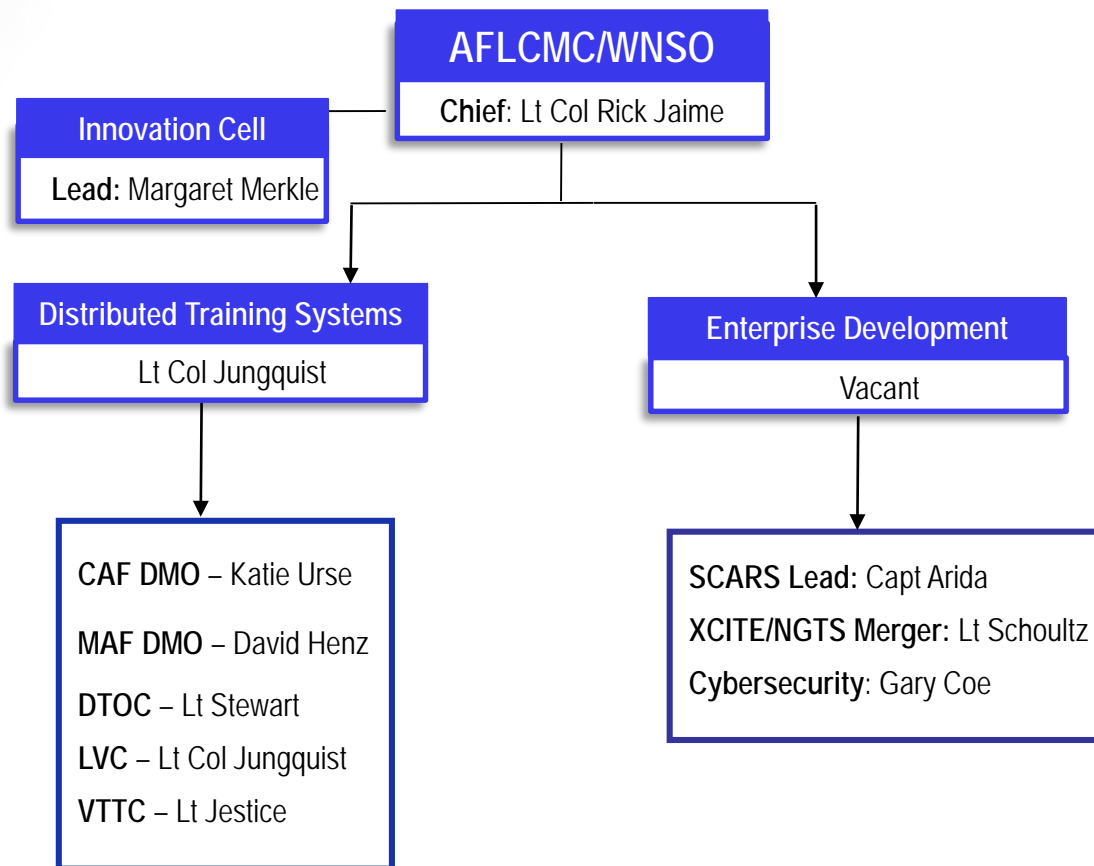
AFLCMC/WNSO

Chief: Lt Col Rick Jaime

Innovation Cell

Lead: Margaret Merkle

Distributed Training Systems

Lt Col Jungquist

Enterprise Development

Vacant

CAF DMO – Katie Urse

MAF DMO – David Henz

DTOC – Lt Stewart

LVC – Lt Col Jungquist

VTTC – Lt Jestice

SCARS Lead: Capt Arida

XCITE/NGTS Merger: Lt Schoultz

Cybersecurity: Gary Coe